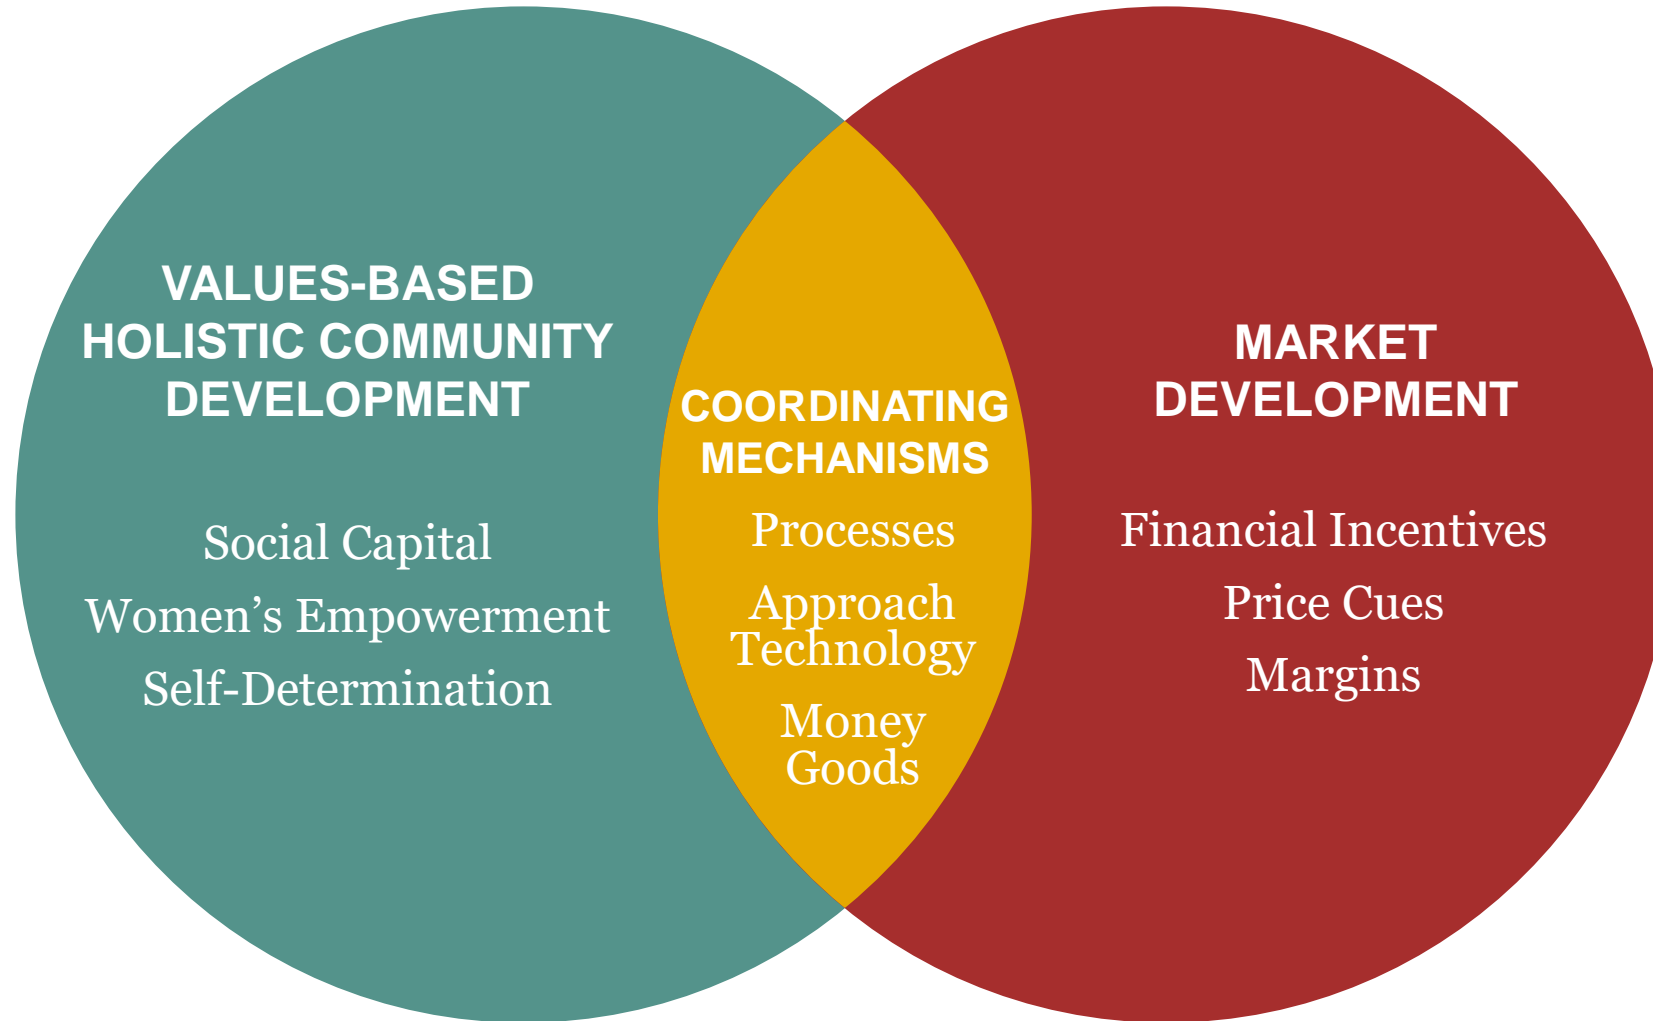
VALUES-BASED HOLISTIC COMMUNITY DEVELOPMENT

Social Capital
Women's Empowerment
Self-Determination

COORDINATING MECHANISMS

Processes
Approach
Technology
Money
Goods

MARKET DEVELOPMENT

Financial Incentives
Price Cues
Margins